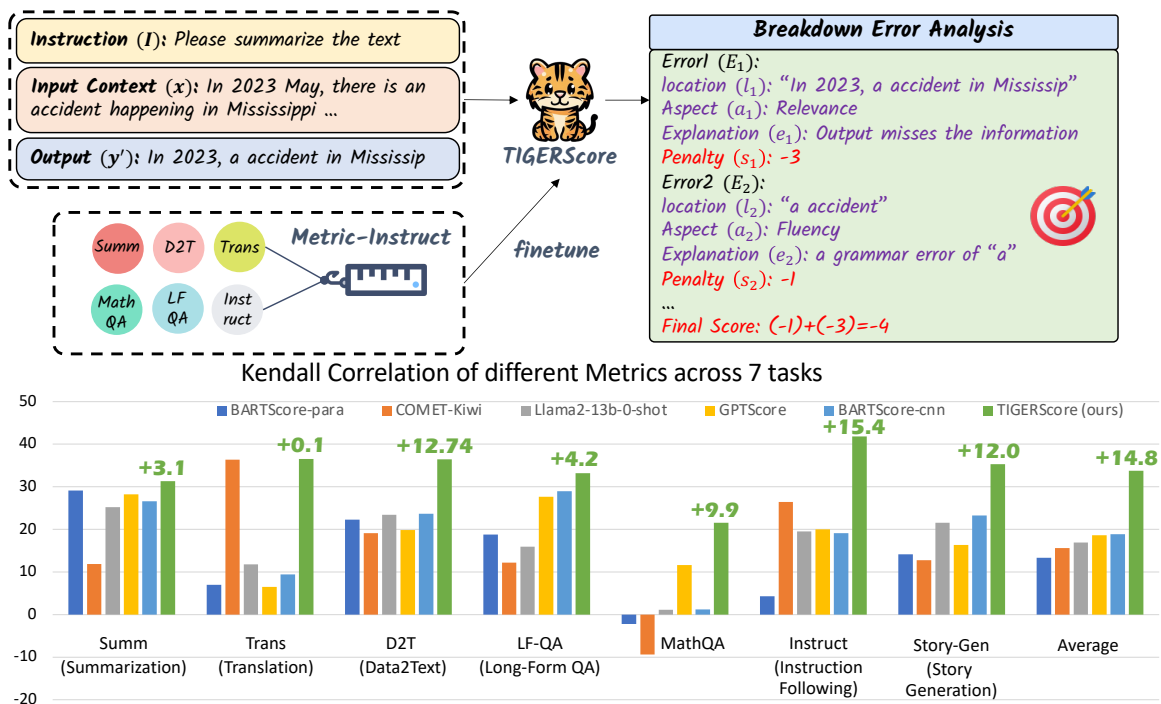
Instruction $(I)$: Please summarize the text

Input Context $(x)$: In 2023 May, there is an accident happening in Mississippi ...

Output $(y')$: In 2023, a accident in Mississip

TIGERScore

Summ D2T Trans Math QA LF QA Inst ruct

Metric-Instruct

finetune

Breakdown Error Analysis

Error1 $(E_1)$:
location $(l_1)$: "In 2023, a accident in Mississip"
Aspect $(a_1)$: Relevance
Explanation $(e_1)$: Output misses the information
Penalty $(s_1)$: -3
Error2 $(E_2)$:
location $(l_2)$: "a accident"
Aspect $(a_2)$: Fluency
Explanation $(e_2)$: a grammar error of "a"
Penalty $(s_2)$: -1
...
Final Score: (-1)+(-3)=-4

Kendall Correlation of different Metrics across 7 tasks

BARTScore-para COMET-Kiwi Llama2-13b-0-shot GPTScore BARTScore-cnn TIGERScore (ours)

50 40 30 20 10 0 -10 -20

+3.1 +0.1 +12.74 +4.2 +9.9 +15.4 +12.0 +14.8

Summ (Summarization) Trans (Translation) D2T (Data2Text) LF-QA (Long-Form QA) MathQA Instruct (Instruction Following) Story-Gen (Story Generation) Average